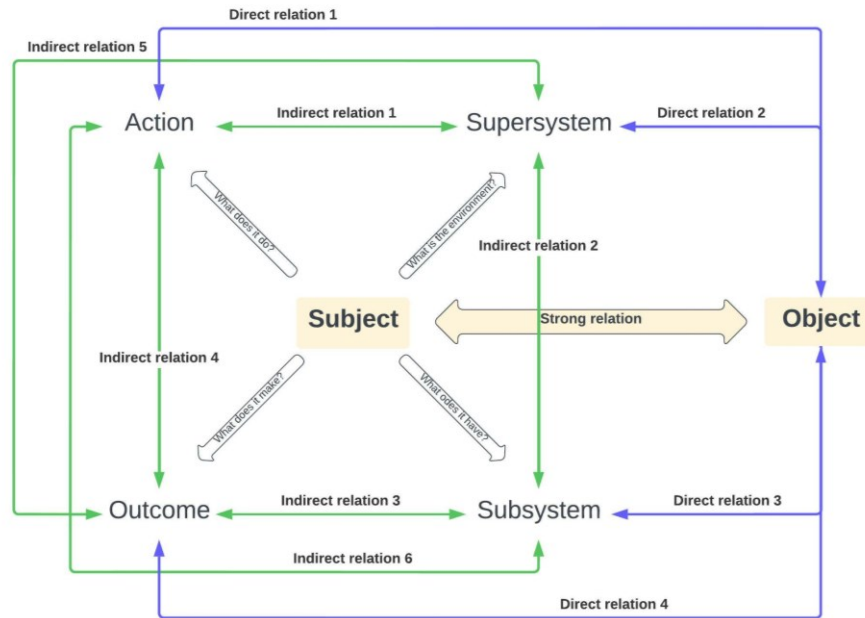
Direct relation 1

Indirect relation 5

Action

Indirect relation 1

Supersystem

Direct relation 2

What does it do?

What is the environment?

Indirect relation 2

Subject

Strong relation

Object

Indirect relation 4

What does it make?

What odes it have?

Outcome

Indirect relation 3

Subsystem

Direct relation 3

Indirect relation 6

Direct relation 4